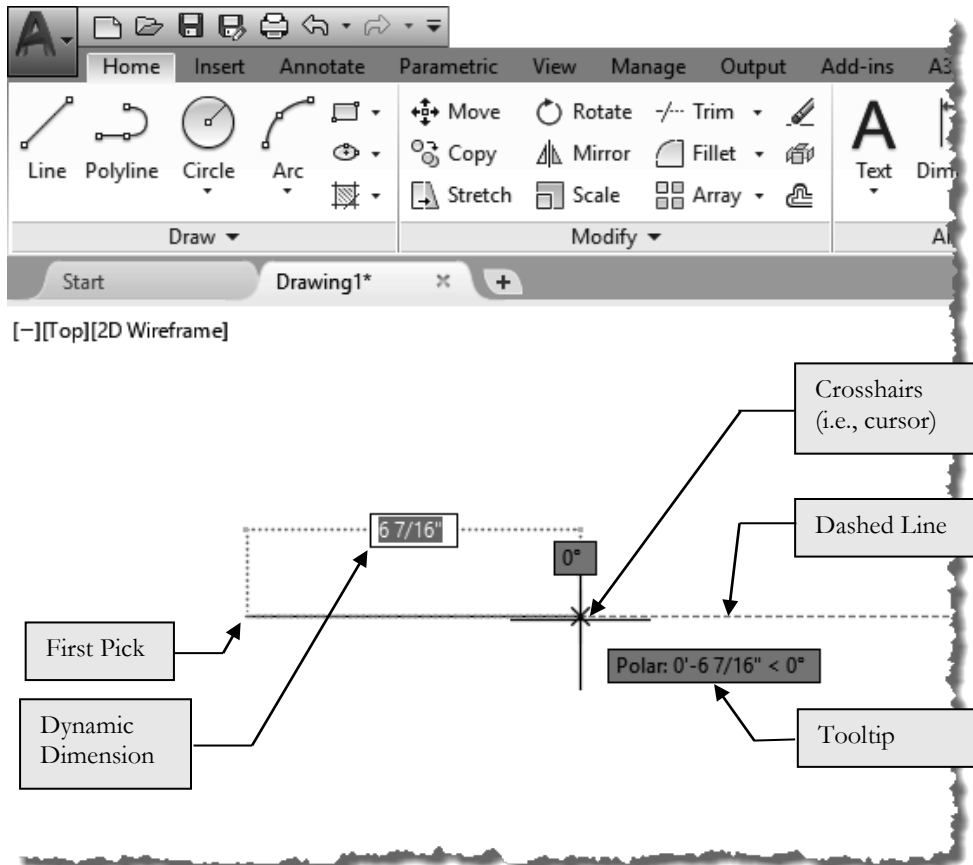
Home Insert Annotate Parametric View Manage Output Add-ins A3

Line Polyline Circle Arc

Move Rotate Trim

Copy Mirror Fillet

Stretch Scale Array

Text Dim

Draw ▾

Modify ▾

Al

Start Drawing1* × +

[−][Top][2D Wireframe]

Crosshairs (i.e., cursor)

6 7/16"

0°

Dashed Line

First Pick

Polar: 0'-6 7/16" < 0°

Dynamic Dimension

Tooltip